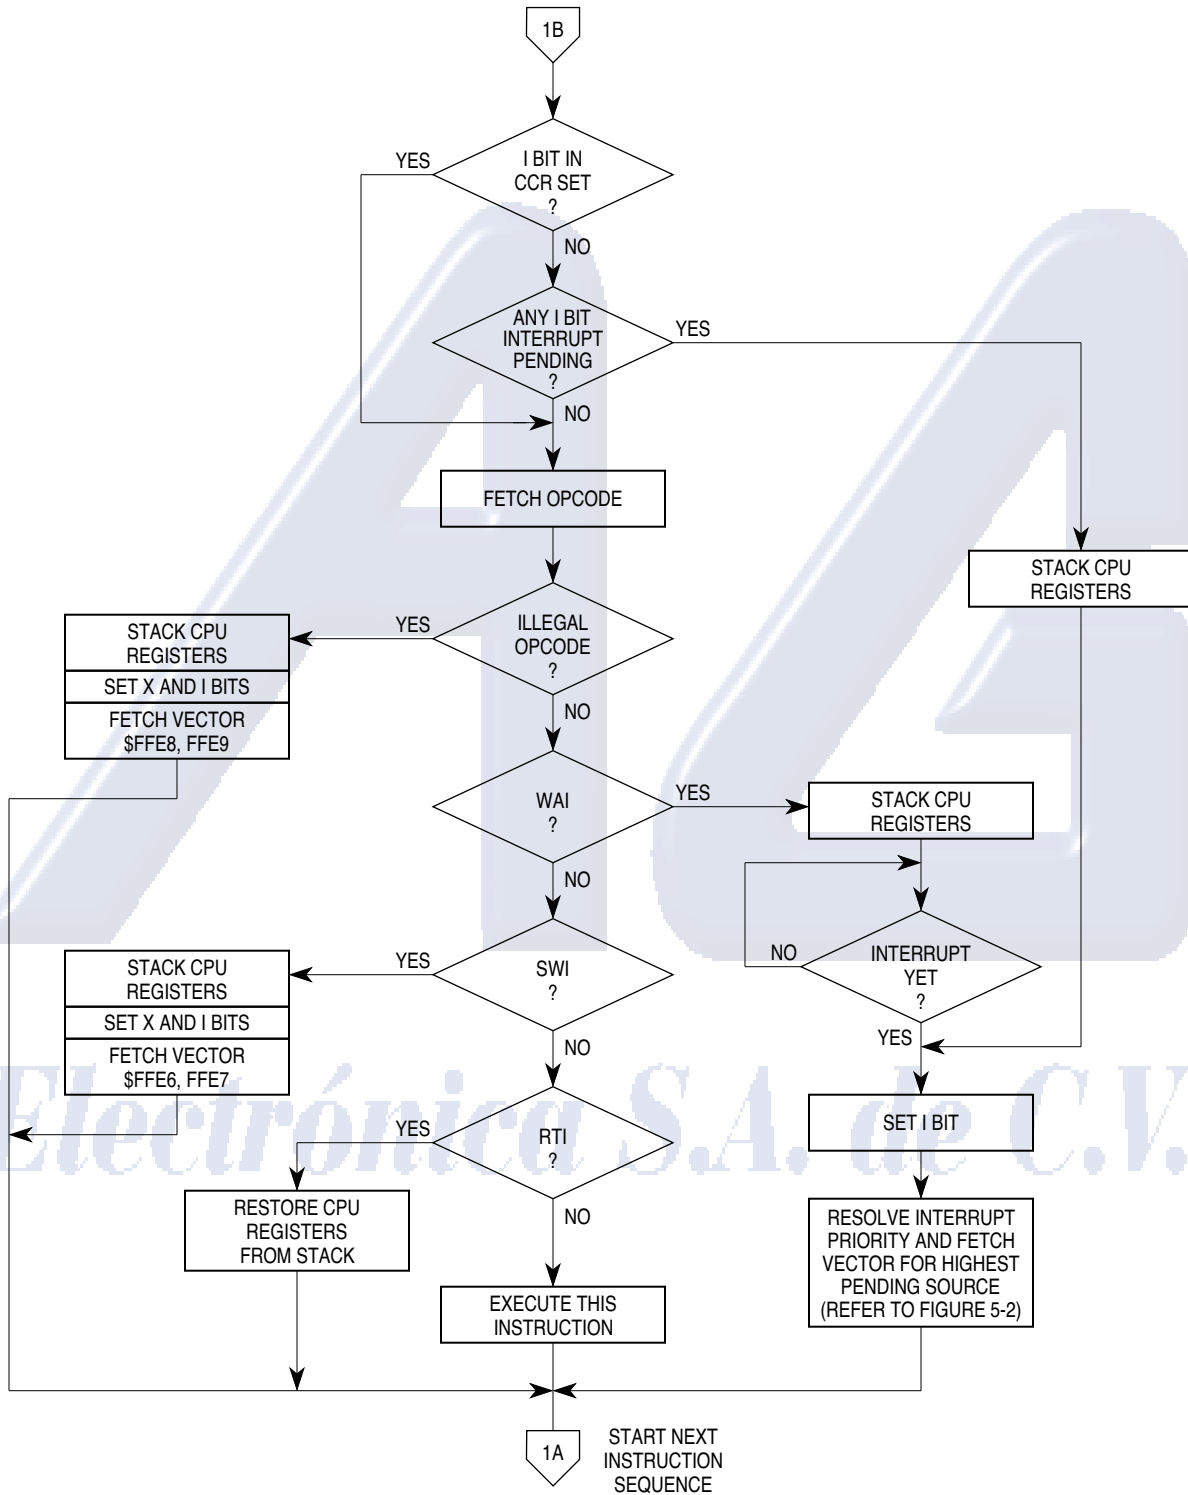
1B

I BIT IN CCR SET ?

YES

NO

ANY I BIT INTERRUPT PENDING ?

YES

NO

FETCH OPCODE

STACK CPU REGISTERS

ILLEGAL OPCODE ?

YES

STACK CPU REGISTERS

SET X AND I BITS

FETCH VECTOR $FFE8, FFE9

NO

WAI ?

YES

STACK CPU REGISTERS

NO

INTERRUPT YET ?

NO

YES

SWI ?

YES

STACK CPU REGISTERS

SET X AND I BITS

FETCH VECTOR $FFE6, FFE7

NO

SET I BIT

RTI ?

YES

RESTORE CPU REGISTERS FROM STACK

NO

EXECUTE THIS INSTRUCTION

RESOLVE INTERRUPT PRIORITY AND FETCH VECTOR FOR HIGHEST PENDING SOURCE (REFER TO FIGURE 5-2)

1A

START NEXT INSTRUCTION SEQUENCE

Electrónica S.A. de C.V.